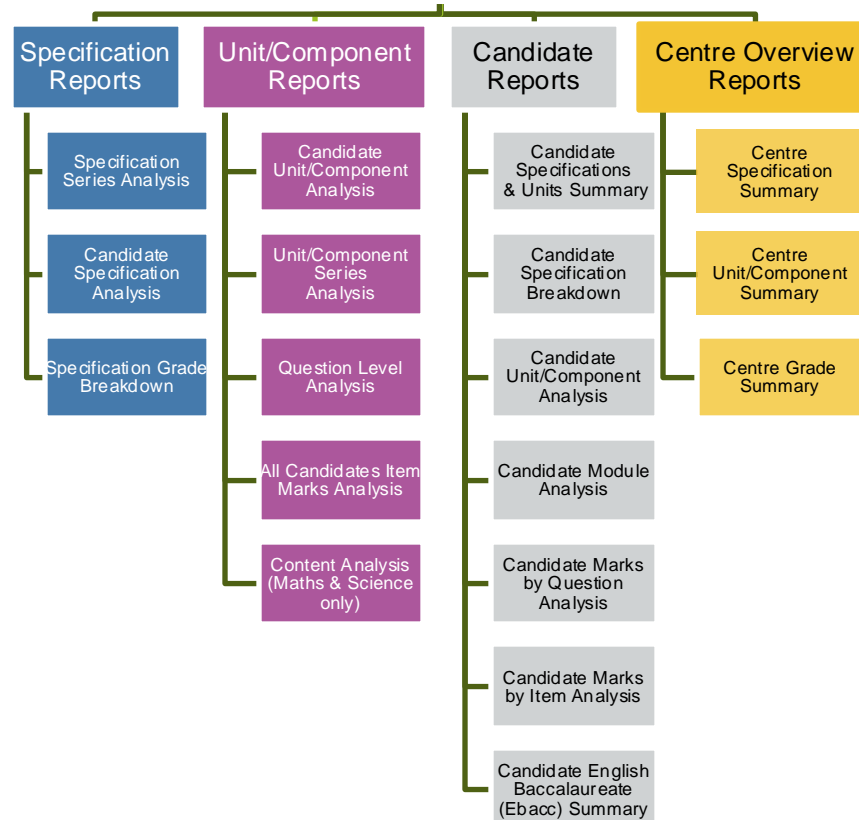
Specification Reports

Specification Series Analysis

Candidate Specification Analysis

Specification Grade Breakdown

Unit/Component Reports

Candidate Unit/Component Analysis

Unit/Component Series Analysis

Question Level Analysis

All Candidates Item Marks Analysis

Content Analysis (Maths & Science only)

Candidate Reports

Candidate Specifications & Units Summary

Candidate Specification Breakdown

Candidate Unit/Component Analysis

Candidate Module Analysis

Candidate Marks by Question Analysis

Candidate Marks by Item Analysis

Candidate English Baccalaureate (Ebacc) Summary

Centre Overview Reports

Centre Specification Summary

Centre Unit/Component Summary

Centre Grade Summary